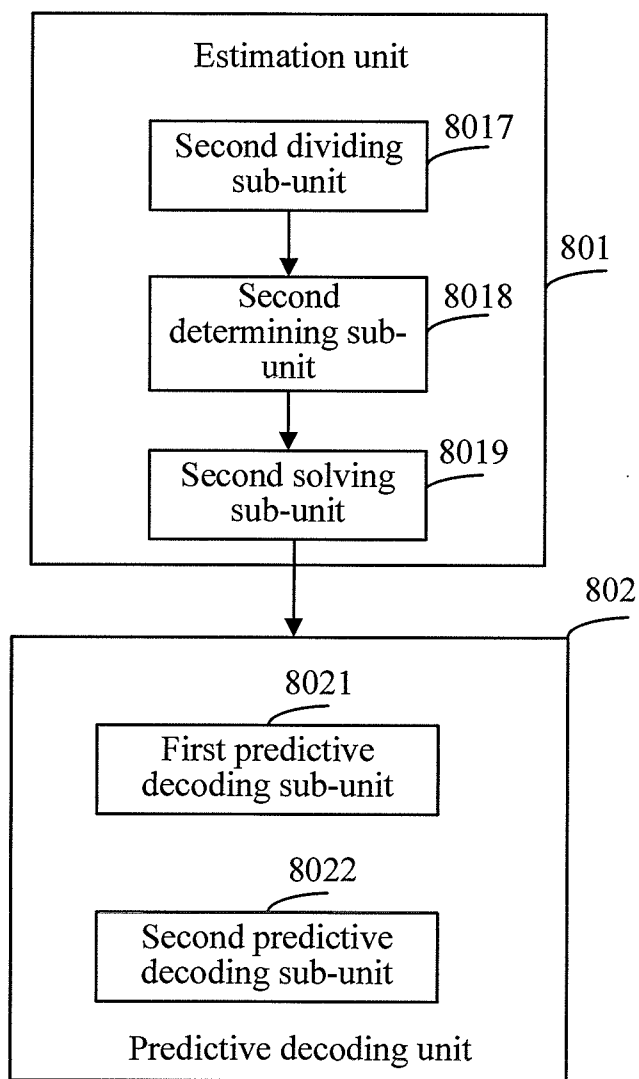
Estimation unit

Second dividing sub-unit

8017

801

Second determining sub-unit

8018

Second solving sub-unit

8019

802

8021

First predictive decoding sub-unit

8022

Second predictive decoding sub-unit

Predictive decoding unit